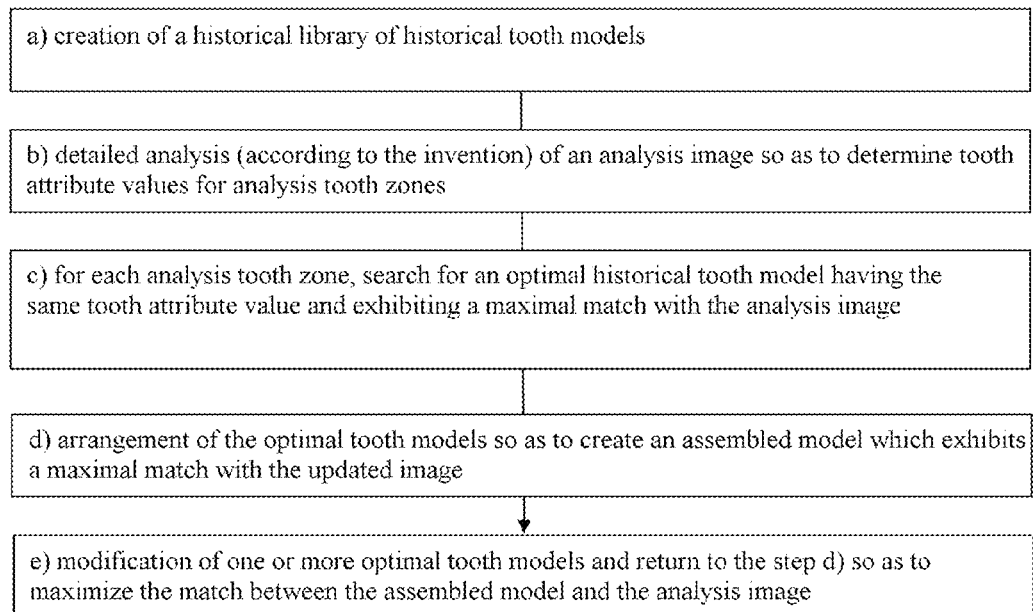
a) creation of a historical library of historical tooth models

b) detailed analysis (according to the invention) of an analysis image so as to determine tooth attribute values for analysis tooth zones

c) for each analysis tooth zone, search for an optimal historical tooth model having the same tooth attribute value and exhibiting a maximal match with the analysis image

d) arrangement of the optimal tooth models so as to create an assembled model which exhibits a maximal match with the updated image

e) modification of one or more optimal tooth models and return to the step d) so as to maximize the match between the assembled model and the analysis image